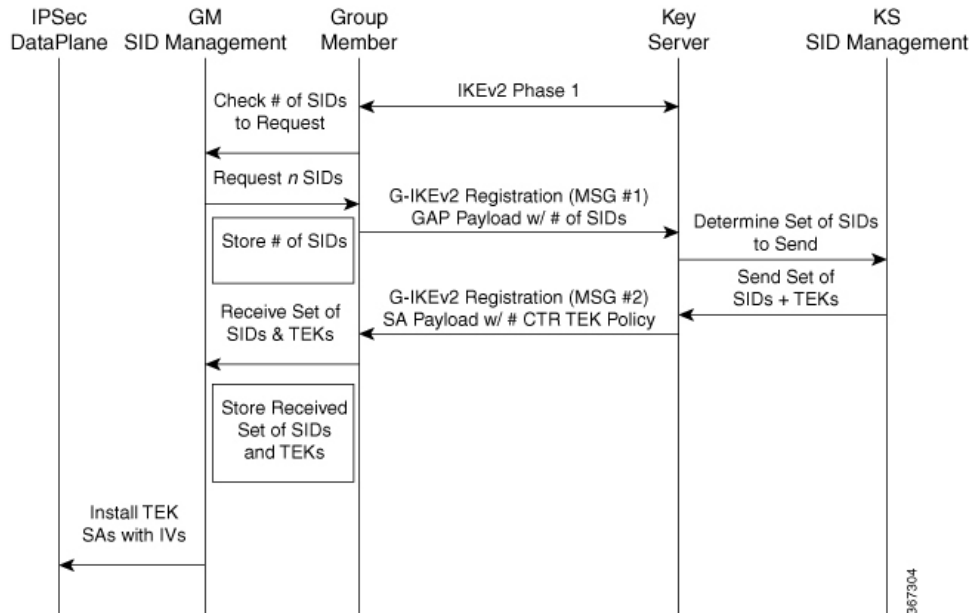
IPSec DataPlane

GM SID Management

Group Member

Key Server

KS SID Management

IKEv2 Phase 1

Check # of SIDs to Request

Request *n* SIDs

G-IKEv2 Registration (MSG #1) GAP Payload w/ # of SIDs

Store # of SIDs

Determine Set of SIDs to Send

Send Set of SIDs + TEKs

G-IKEv2 Registration (MSG #2) SA Payload w/ # CTR TEK Policy

Receive Set of SIDs & TEKs

Store Received Set of SIDs and TEKs

Install TEK SAs with IVs

367304